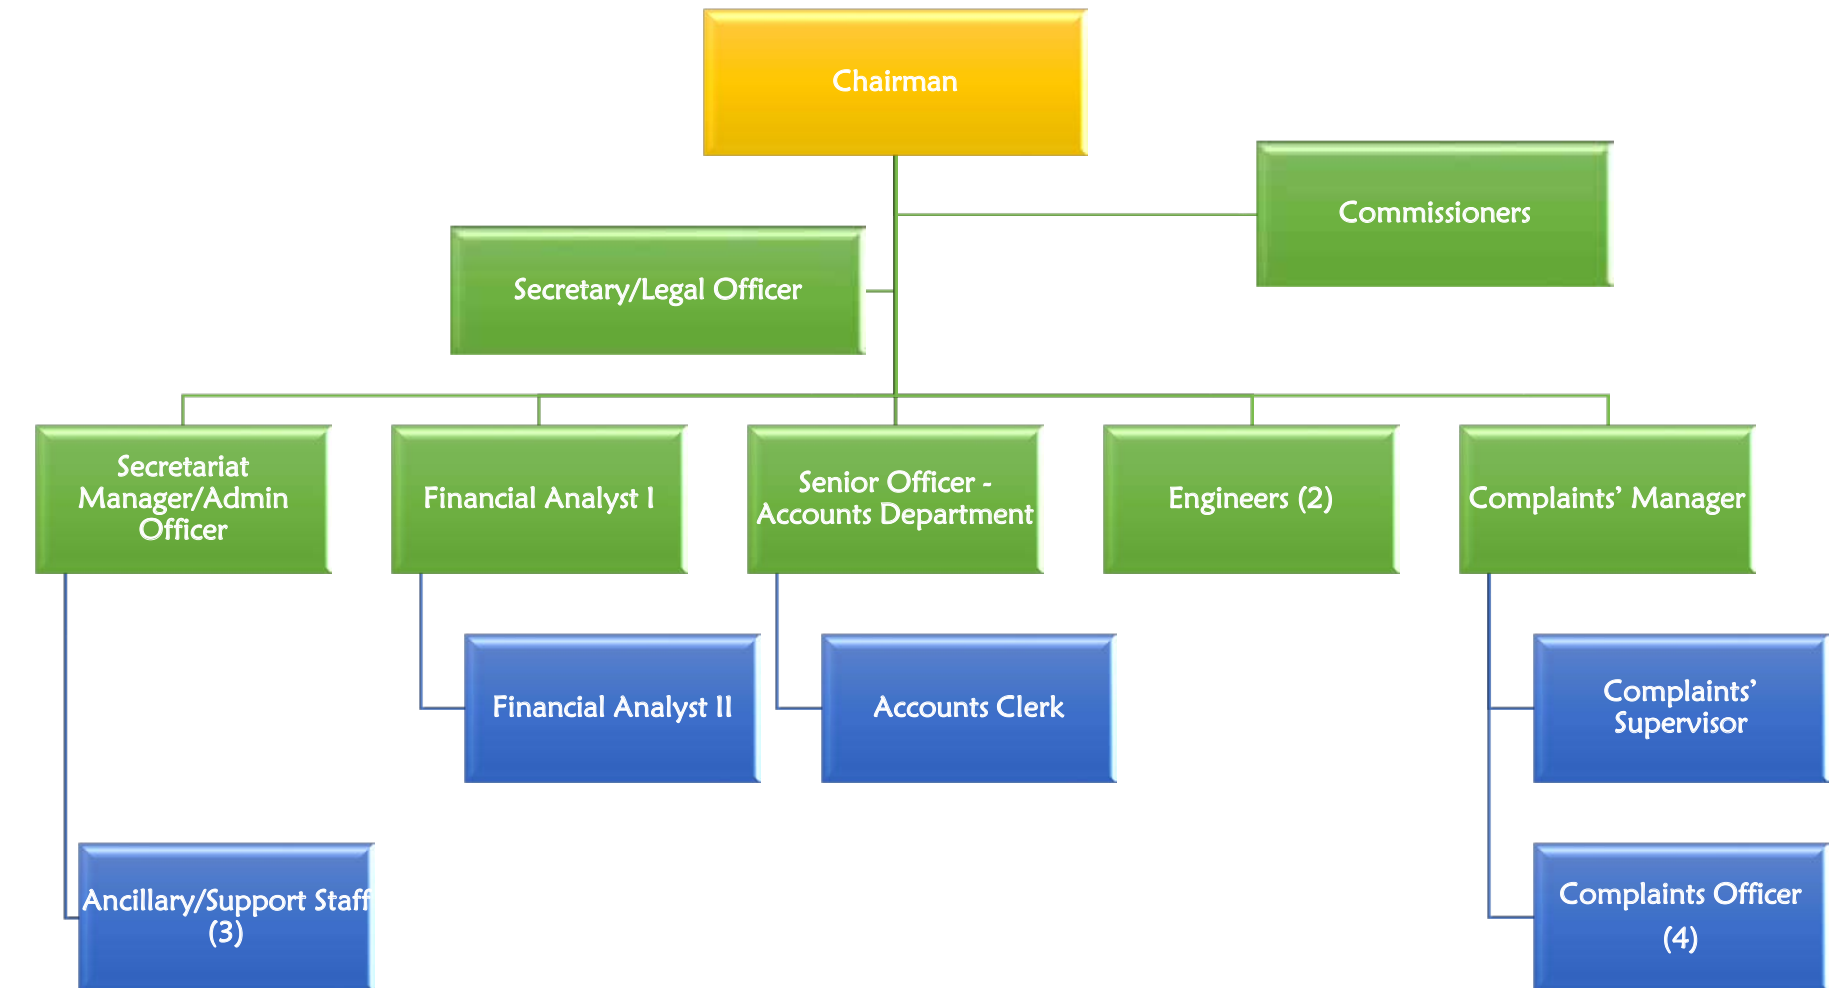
Chairman

Commissioners

Secretary/Legal Officer

Secretariat Manager/Admin Officer

Financial Analyst I

Senior Officer - Accounts Department

Engineers (2)

Complaints' Manager

Financial Analyst II

Accounts Clerk

Complaints' Supervisor

Ancillary/Support Staff (3)

Complaints Officer (4)